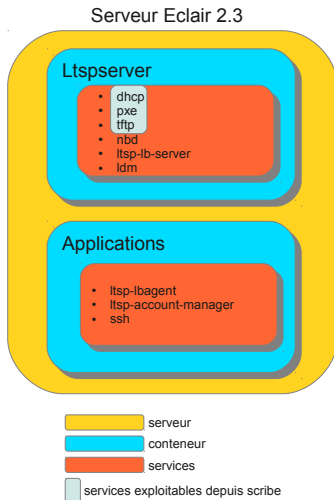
Serveur Eclair 2.3

Ltspserver

- dhcp
- pxe
- tftp
- nbd
- ltsp-lb-server
- ldm

Applications

- ltsp-lbagent
- ltsp-account-manager
- ssh

serveur

conteneur

services

services exploitables depuis scribe